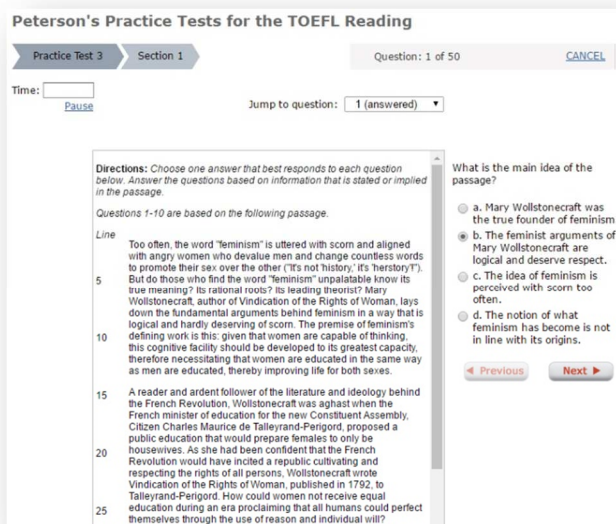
Peterson's Practice Tests for the TOEFL Reading

Practice Test 3 Section 1 Question: 1 of 50 CANCEL

Time:
Pause

Jump to question: 1 (answered)

Directions: Choose one answer that best responds to each question below. Answer the questions based on information that is stated or implied in the passage.

Questions 1-10 are based on the following passage.

Line
Too often, the word "feminism" is uttered with scorn and aligned with angry women who devalue men and change countless words to promote their sex over the other ("It's not 'history,' it's 'herstory'!").
5 But do those who find the word "feminism" unpalatable know its true meaning? Its rational roots? Its leading theorist? Mary Wollstonecraft, author of Vindication of the Rights of Woman, lays down the fundamental arguments behind feminism in a way that is logical and hardly deserving of scorn. The premise of feminism's
10 defining work is this: given that women are capable of thinking, this cognitive facility should be developed to its greatest capacity, therefore necessitating that women are educated in the same way as men are educated, thereby improving life for both sexes.

15 A reader and ardent follower of the literature and ideology behind the French Revolution, Wollstonecraft was aghast when the French minister of education for the new Constituent Assembly, Citizen Charles Maurice de Talleyrand-Perigord, proposed a public education that would prepare females to only be
20 housewives. As she had been confident that the French Revolution would have incited a republic cultivating and respecting the rights of all persons, Wollstonecraft wrote Vindication of the Rights of Woman, published in 1792, to Talleyrand-Perigord. How could women not receive equal
25 education during an era proclaiming that all humans could perfect themselves through the use of reason and individual will?

What is the main idea of the passage?

a. Mary Wollstonecraft was the true founder of feminism
b. The feminist arguments of Mary Wollstonecraft are logical and deserve respect.
c. The idea of feminism is perceived with scorn too often.
d. The notion of what feminism has become is not in line with its origins.

◄ Previous Next ►